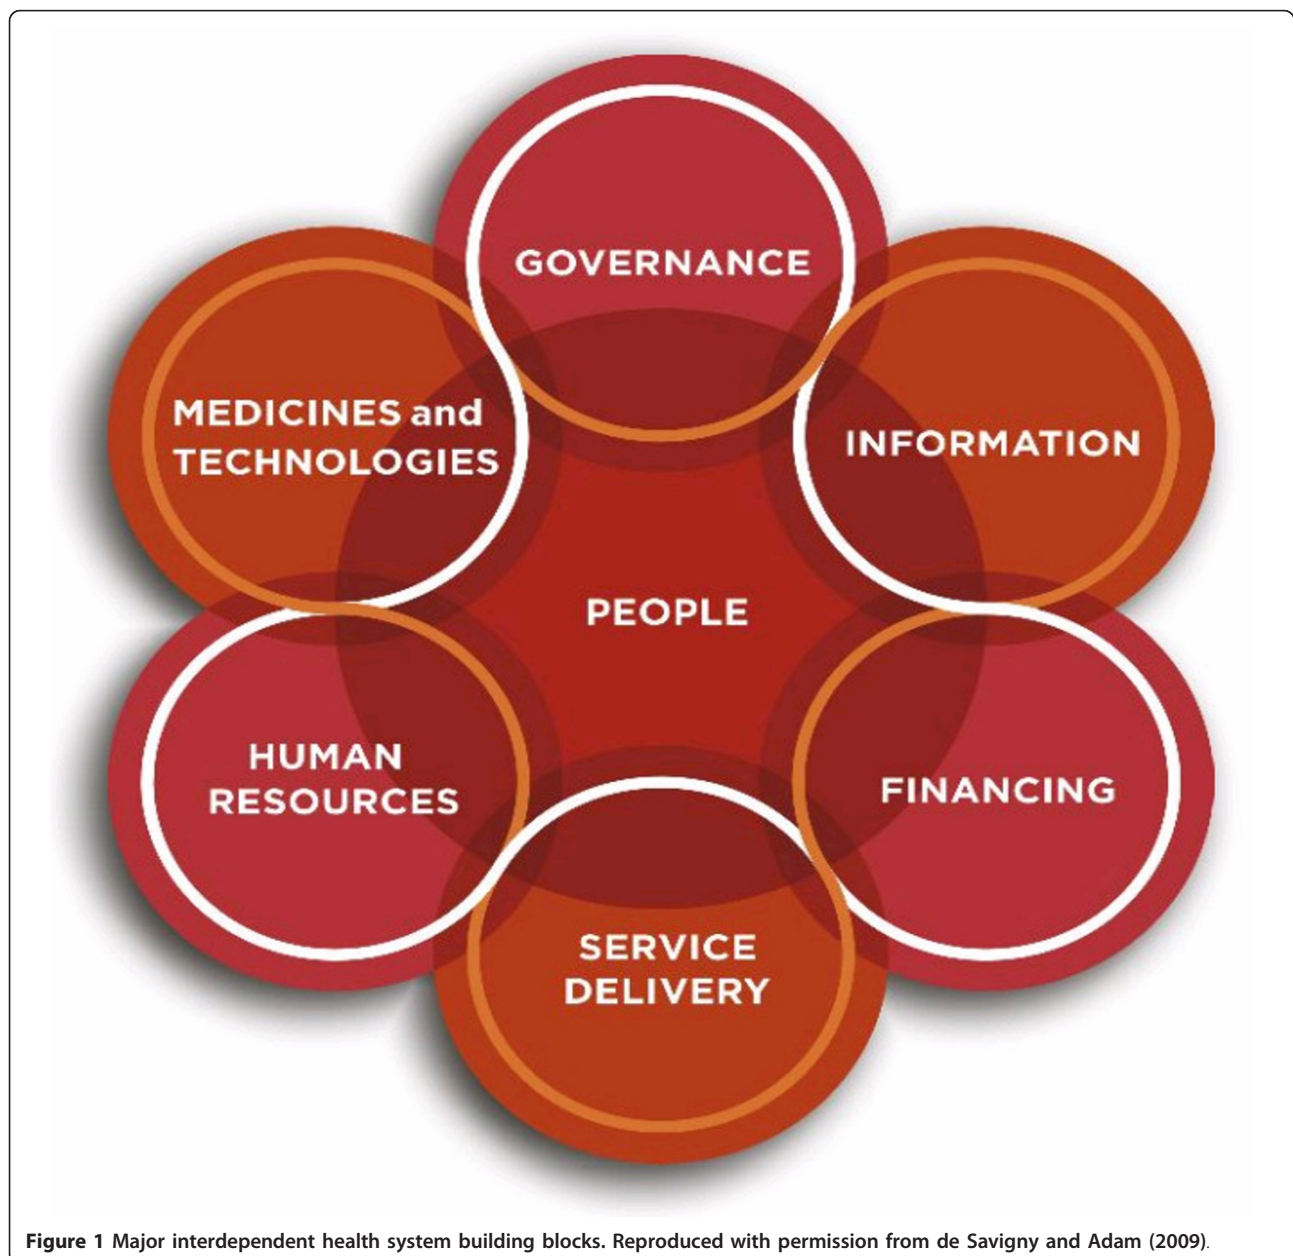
GOVERNANCE

MEDICINES and TECHNOLOGIES

INFORMATION

PEOPLE

HUMAN RESOURCES

FINANCING

SERVICE DELIVERY

**Figure 1** Major interdependent health system building blocks. Reproduced with permission from de Savigny and Adam (2009).